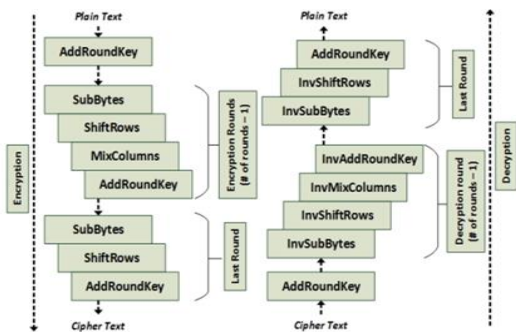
Plain Text

AddRoundKey

SubBytes

ShiftRows

MixColumns

AddRoundKey

Encryption Rounds (# of rounds – 1)

SubBytes

ShiftRows

AddRoundKey

Last Round

Cipher Text

Encryption

Plain Text

AddRoundKey

InvShiftRows

InvSubBytes

Last Round

InvAddRoundKey

InvMixColumns

InvShiftRows

InvSubBytes

Decryption round (# of rounds – 1)

AddRoundKey

Cipher Text

Decryption